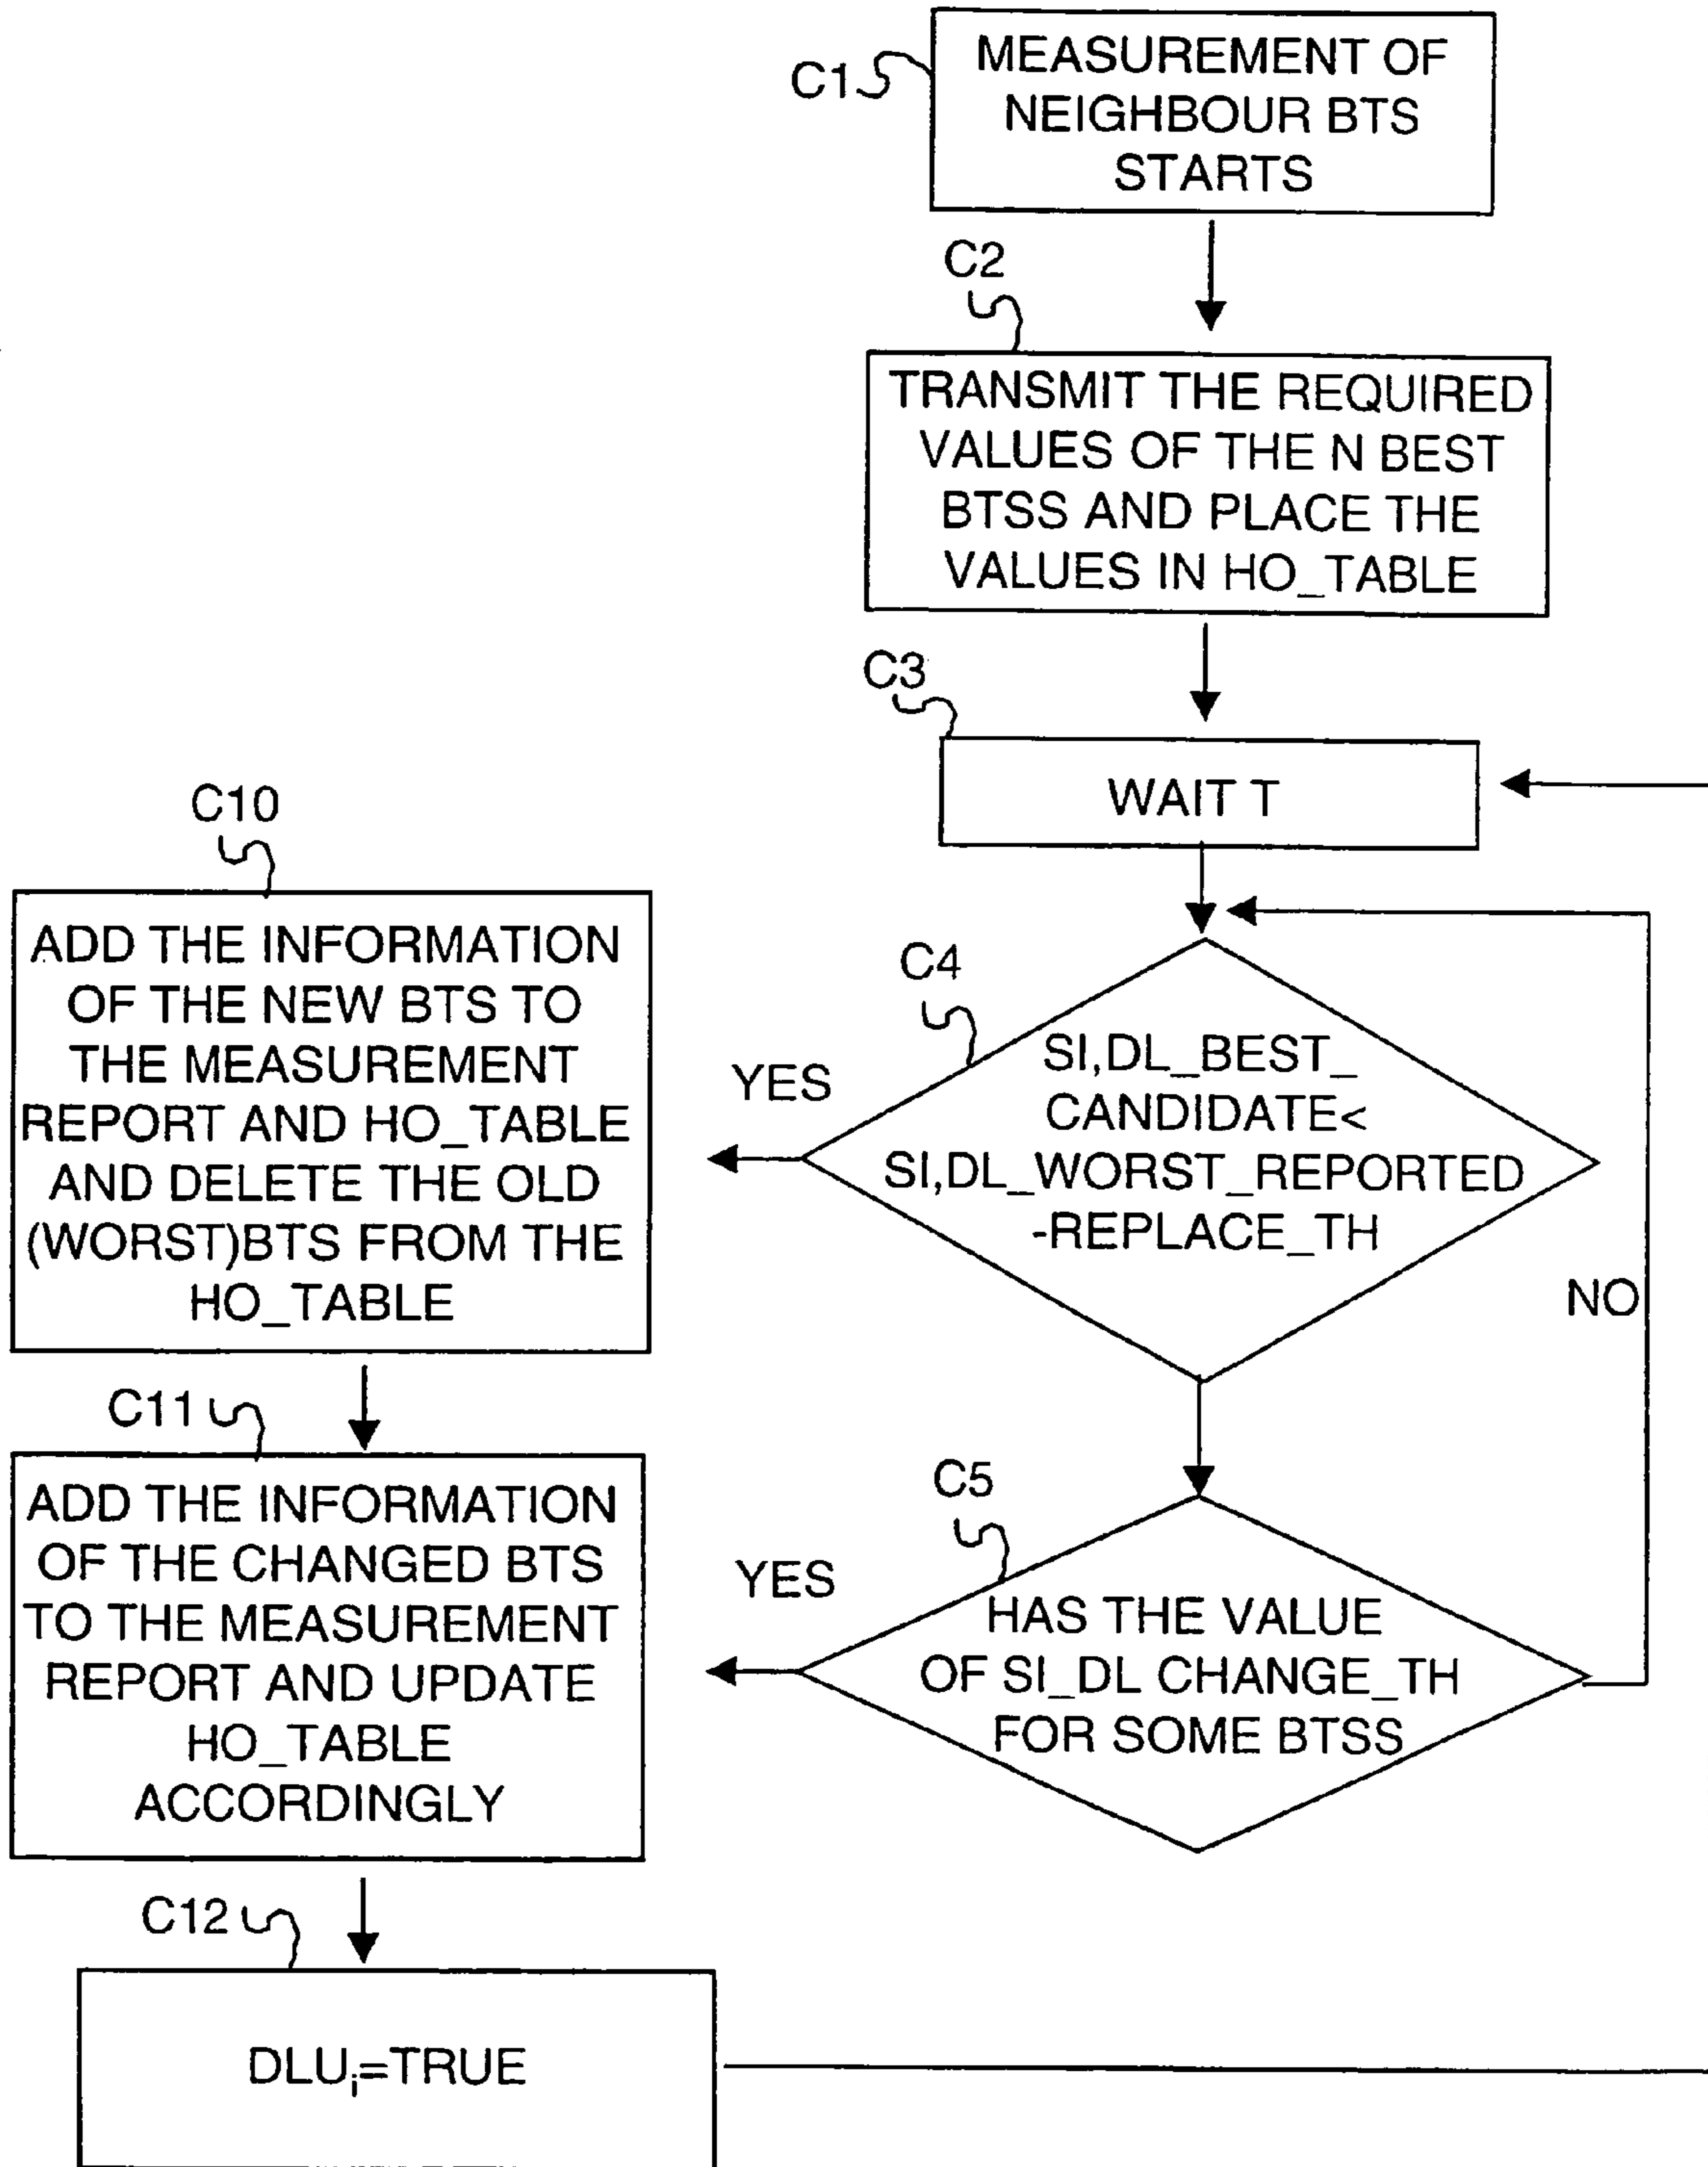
C1
MEASUREMENT OF NEIGHBOUR BTS STARTS

C2
TRANSMIT THE REQUIRED VALUES OF THE N BEST BTSS AND PLACE THE VALUES IN HO_TABLE

C3
WAIT T

C10
ADD THE INFORMATION OF THE NEW BTS TO THE MEASUREMENT REPORT AND HO_TABLE AND DELETE THE OLD (WORST)BTS FROM THE HO_TABLE

C4
YES
SI,DL_BEST_ CANDIDATE< SI,DL_WORST_REPORTED -REPLACE_TH

NO

C11
ADD THE INFORMATION OF THE CHANGED BTS TO THE MEASUREMENT REPORT AND UPDATE HO_TABLE ACCORDINGLY

C5
YES
HAS THE VALUE OF SI_DL CHANGE_TH FOR SOME BTSS

C12
$DLU_i$=TRUE